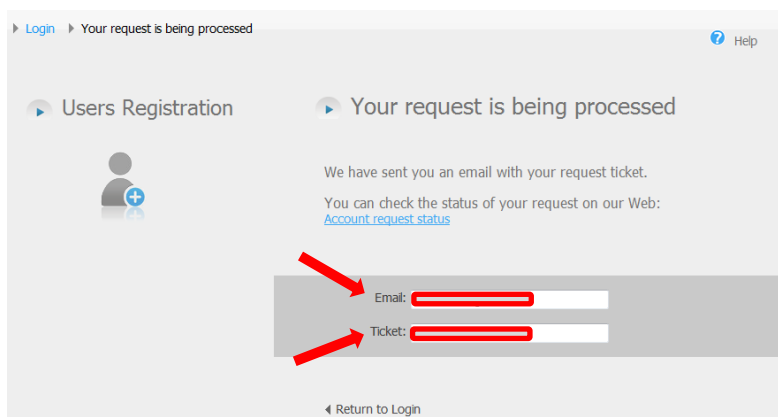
Login Your request is being processed

Help

Users Registration

Your request is being processed

We have sent you an email with your request ticket.

You can check the status of your request on our Web:
Account request status

Email: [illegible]

Ticket: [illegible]

Return to Login